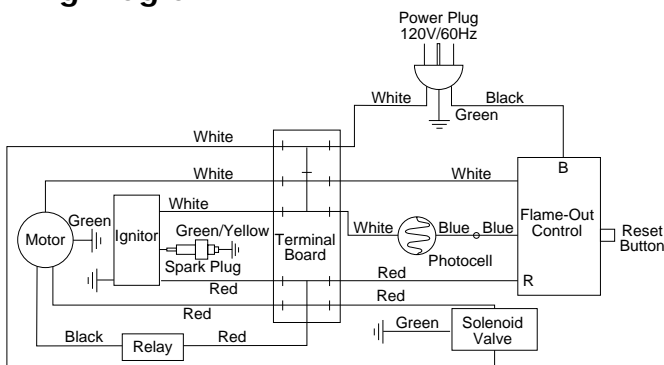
Power Plug
120V/60Hz

White
Black
Green
White
White
White
B
White
Green
Motor
Ignitor
Green/Yellow
Spark Plug
Terminal Board
White
Blue
Blue
Flame-Out Control
Reset Button
Photocell
Red
R
Red
Red
Red
Green
Solenoid Valve
Black
Relay
Red